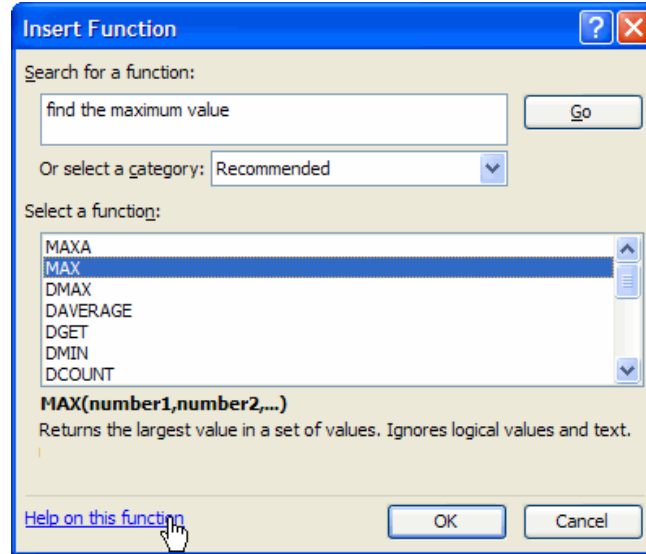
Insert Function

Search for a function:

find the maximum value

Go

Or select a category: Recommended

Select a function:

MAXA
MAX
DMAX
DAVERAGE
DGET
DMIN
DCOUNT

MAX(number1,number2,...)

Returns the largest value in a set of values. Ignores logical values and text.

Help on this function

OK

Cancel